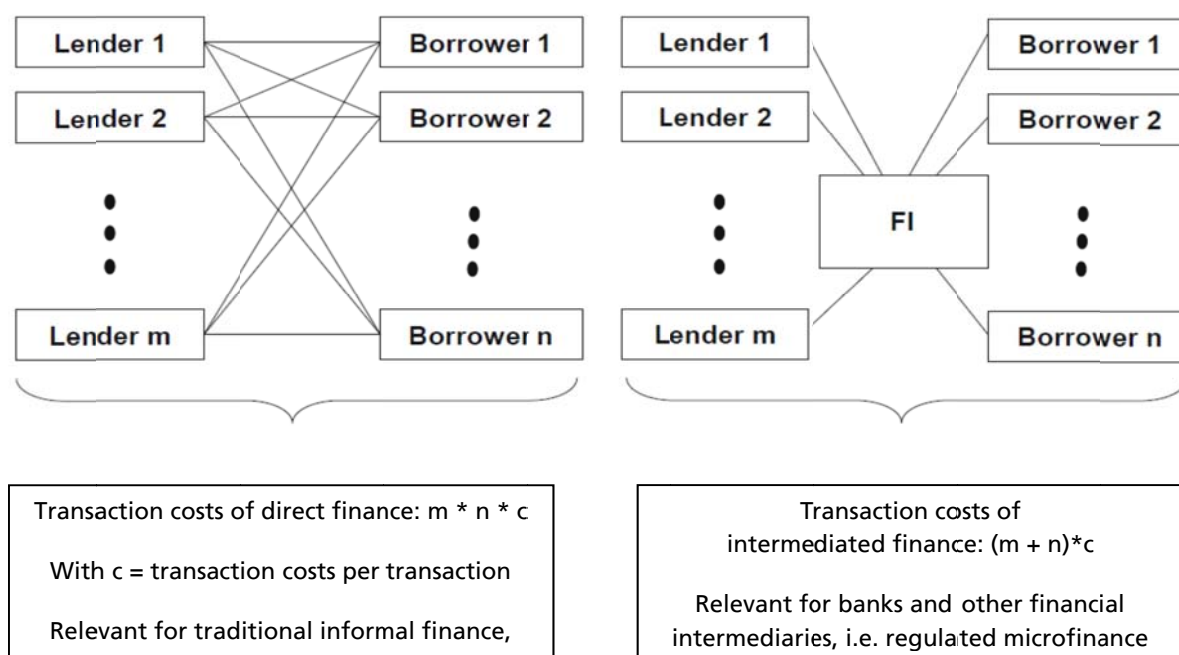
Lender 1
Lender 2
Lender m
Borrower 1
Borrower 2
Borrower n

Lender 1
Lender 2
Lender m
FI
Borrower 1
Borrower 2
Borrower n

Transaction costs of direct finance: m * n * c

With c = transaction costs per transaction

Relevant for traditional informal finance,

Transaction costs of intermediated finance: (m + n)*c

Relevant for banks and other financial intermediaries, i.e. regulated microfinance